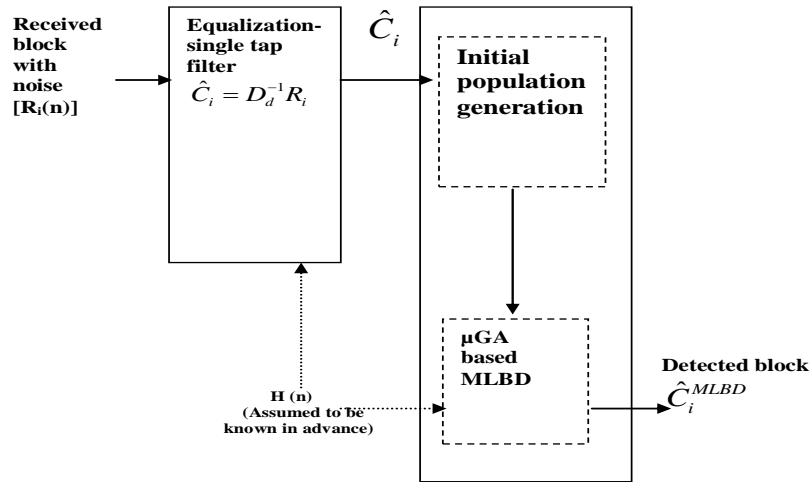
Received block with noise [R$_i$(n)]

Equalization- single tap filter
$\hat{C}_i = D_d^{-1} R_i$

$\hat{C}_i$

Initial population generation

µGA based MLBD

H (n) (Assumed to be known in advance)

Detected block
$\hat{C}_i^{MLBD}$